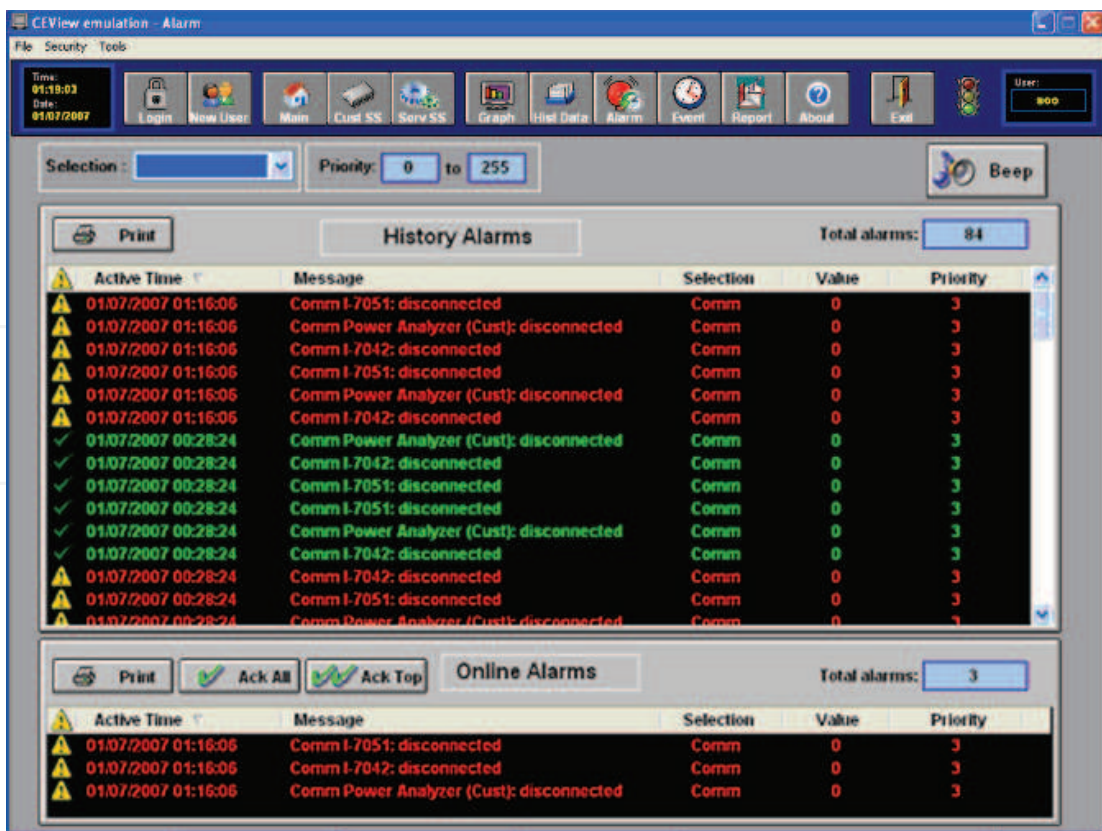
CEView emulation - Alarm

File Security Tools

Time: 01:19:03
Date: 01/07/2007

Login | New User | Main | Cust SS | Serv SS | Graph | Hist Data | Alarm | Event | Report | About | Exit

User: 800

Selection : | Priority: 0 to 255 | Beep

Print | History Alarms | Total alarms: 84

| Active Time | Message | Selection | Value | Priority |
|---|---|---|---|---|
| 01/07/2007 01:16:06 | Comm I-7051: disconnected | Comm | 0 | 3 |
| 01/07/2007 01:16:06 | Comm Power Analyzer (Cust): disconnected | Comm | 0 | 3 |
| 01/07/2007 01:16:06 | Comm I-7042: disconnected | Comm | 0 | 3 |
| 01/07/2007 01:16:06 | Comm I-7051: disconnected | Comm | 0 | 3 |
| 01/07/2007 01:16:06 | Comm Power Analyzer (Cust): disconnected | Comm | 0 | 3 |
| 01/07/2007 01:16:06 | Comm I-7042: disconnected | Comm | 0 | 3 |
| 01/07/2007 00:28:24 | Comm Power Analyzer (Cust): disconnected | Comm | 0 | 3 |
| 01/07/2007 00:28:24 | Comm I-7042: disconnected | Comm | 0 | 3 |
| 01/07/2007 00:28:24 | Comm I-7051: disconnected | Comm | 0 | 3 |
| 01/07/2007 00:28:24 | Comm I-7051: disconnected | Comm | 0 | 3 |
| 01/07/2007 00:28:24 | Comm Power Analyzer (Cust): disconnected | Comm | 0 | 3 |
| 01/07/2007 00:28:24 | Comm I-7042: disconnected | Comm | 0 | 3 |
| 01/07/2007 00:28:24 | Comm I-7042: disconnected | Comm | 0 | 3 |
| 01/07/2007 00:28:24 | Comm I-7051: disconnected | Comm | 0 | 3 |
| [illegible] | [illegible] | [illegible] | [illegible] | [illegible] |

Print | Ack All | Ack Top | Online Alarms | Total alarms: 3

| Active Time | Message | Selection | Value | Priority |
|---|---|---|---|---|
| 01/07/2007 01:16:06 | Comm I-7051: disconnected | Comm | 0 | 3 |
| 01/07/2007 01:16:06 | Comm I-7042: disconnected | Comm | 0 | 3 |
| 01/07/2007 01:16:06 | Comm Power Analyzer (Cust): disconnected | Comm | 0 | 3 |